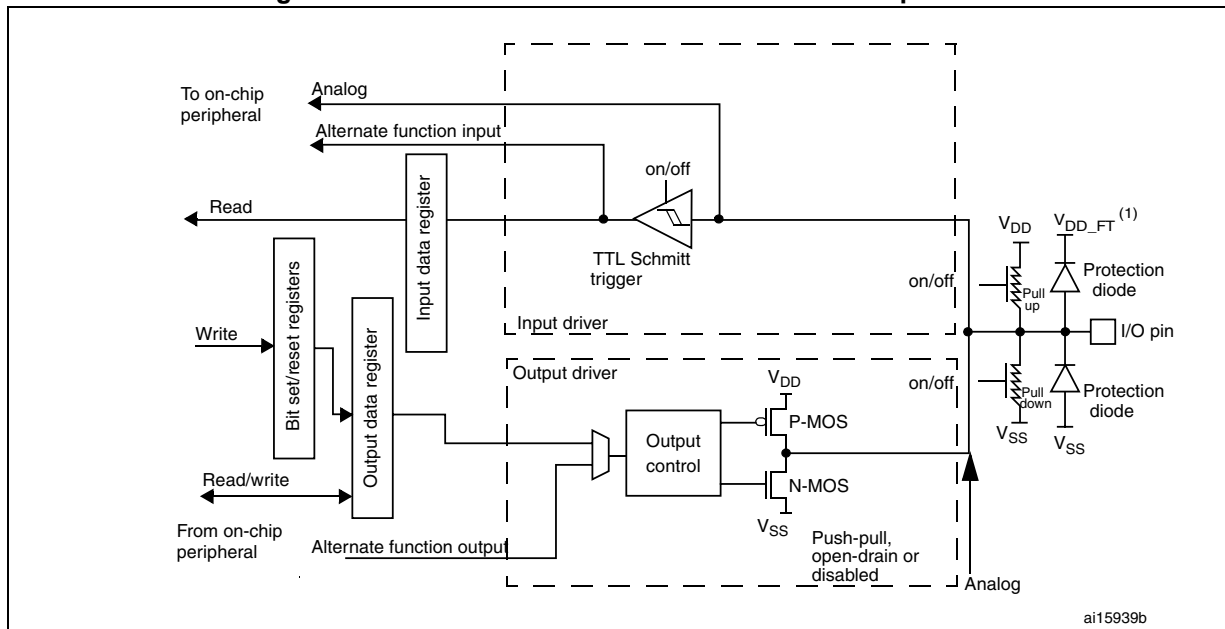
To on-chip peripheral

Analog

Alternate function input

Read

on/off

Input data register

TTL Schmitt trigger

Bit set/reset registers

Write

Output data register

Input driver

Output driver

$V_{DD}$

$V_{DD\_FT}$ $^{(1)}$

on/off

Pull up

Protection diode

I/O pin

on/off

Pull down

Protection diode

$V_{SS}$

$V_{SS}$

$V_{DD}$

P-MOS

Output control

N-MOS

$V_{SS}$

Read/write

From on-chip peripheral

Alternate function output

Push-pull, open-drain or disabled

Analog

ai15939b